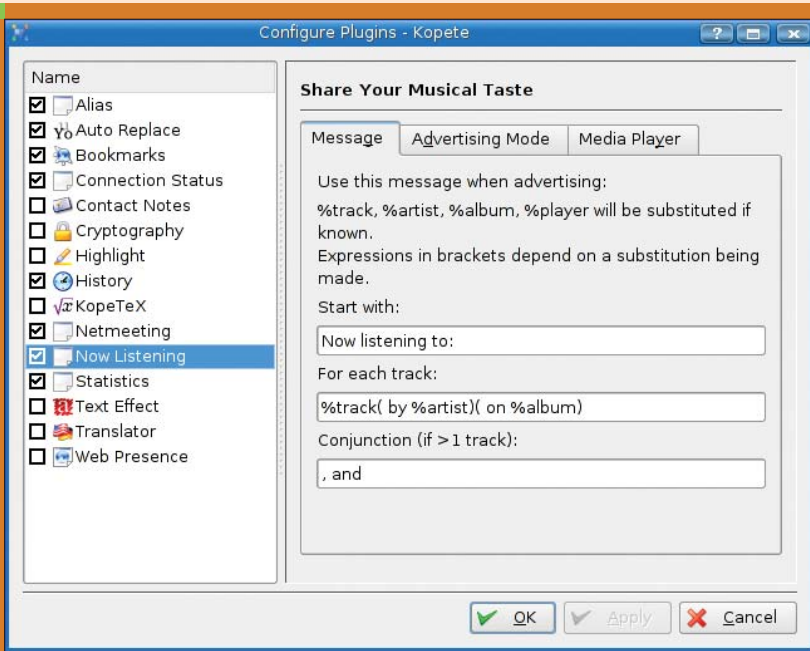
Configure Plugins - Kopete

Name
Alias
Auto Replace
Bookmarks
Connection Status
Contact Notes
Cryptography
Highlight
History
KopeTeX
Netmeeting
Now Listening
Statistics
Text Effect
Translator
Web Presence

Share Your Musical Taste

Message | Advertising Mode | Media Player

Use this message when advertising:

%track, %artist, %album, %player will be substituted if known.
Expressions in brackets depend on a substitution being made.

Start with:

Now listening to:

For each track:

%track( by %artist)( on %album)

Conjunction (if >1 track):

, and

OK | Apply | Cancel